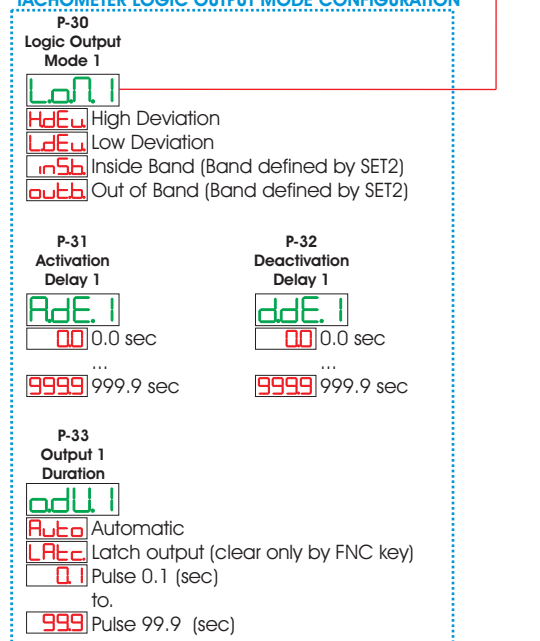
TACHOMETER LOGIC OUTPUT MODE CONFIGURATION

P-30
Logic Output
Mode 1

LoM. 1

HdEu High Deviation
LdEu Low Deviation
inSb Inside Band (Band defined by SET2)
outb Out of Band (Band defined by SET2)

P-31
Activation
Delay 1

AdE. 1

0.0 0.0 sec
...
999.9 999.9 sec

P-32
Deactivation
Delay 1

ddE. 1

0.0 0.0 sec
...
999.9 999.9 sec

P-33
Output 1
Duration

odU. 1

Auto Automatic
LAtc Latch output (clear only by FNC key)
0.1 Pulse 0.1 (sec)
to.
99.9 Pulse 99.9 (sec)